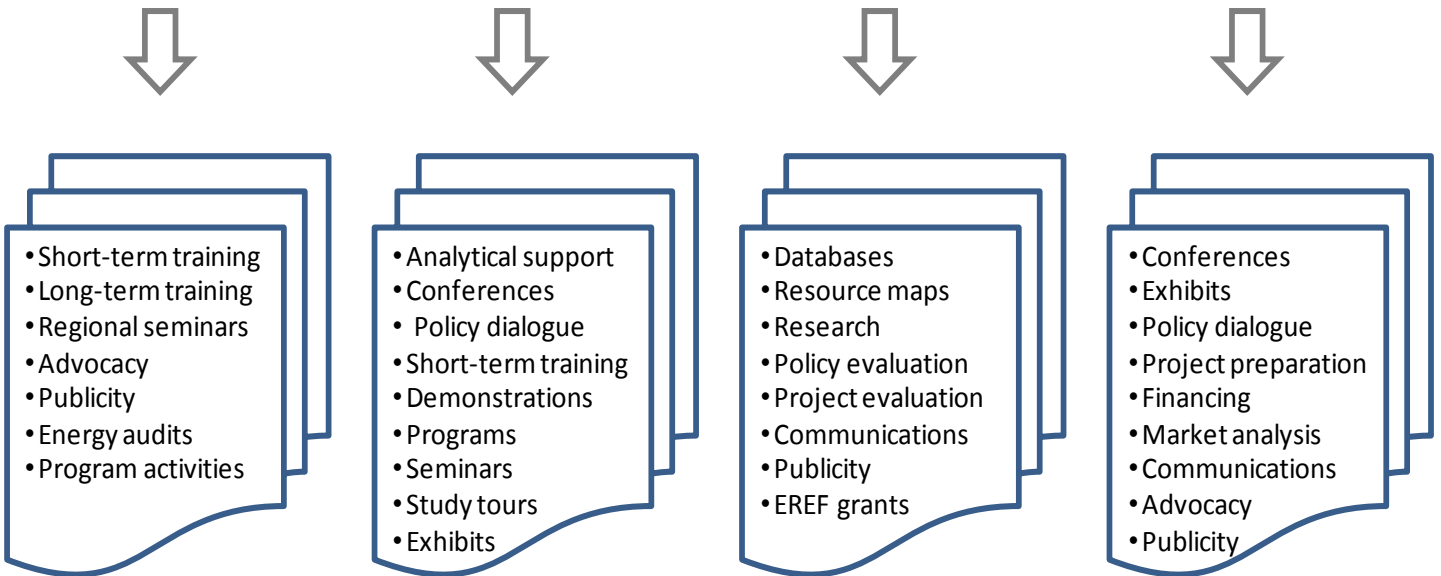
• Short-term training
• Long-term training
• Regional seminars
• Advocacy
• Publicity
• Energy audits
• Program activities

• Analytical support
• Conferences
• Policy dialogue
• Short-term training
• Demonstrations
• Programs
• Seminars
• Study tours
• Exhibits

• Databases
• Resource maps
• Research
• Policy evaluation
• Project evaluation
• Communications
• Publicity
• EREF grants

• Conferences
• Exhibits
• Policy dialogue
• Project preparation
• Financing
• Market analysis
• Communications
• Advocacy
• Publicity